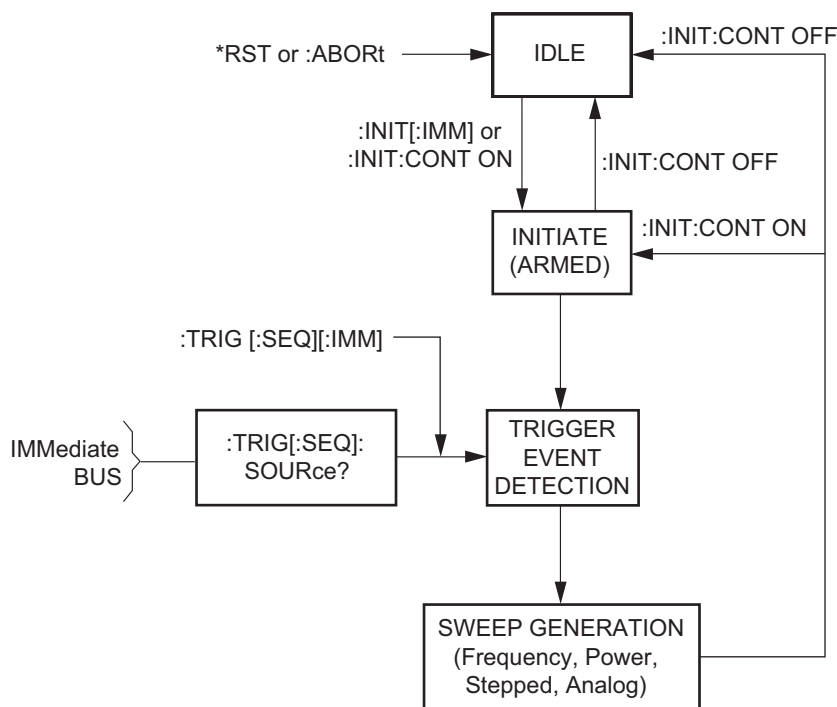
*RST or :ABORt

IDLE

:INIT:CONT OFF

:INIT[:IMM] or :INIT:CONT ON

:INIT:CONT OFF

:INIT:CONT ON

INITIATE (ARMED)

:TRIG [:SEQ][:IMM]

IMMediate BUS

:TRIG[:SEQ]: SOURce?

TRIGGER EVENT DETECTION

SWEEP GENERATION (Frequency, Power, Stepped, Analog)